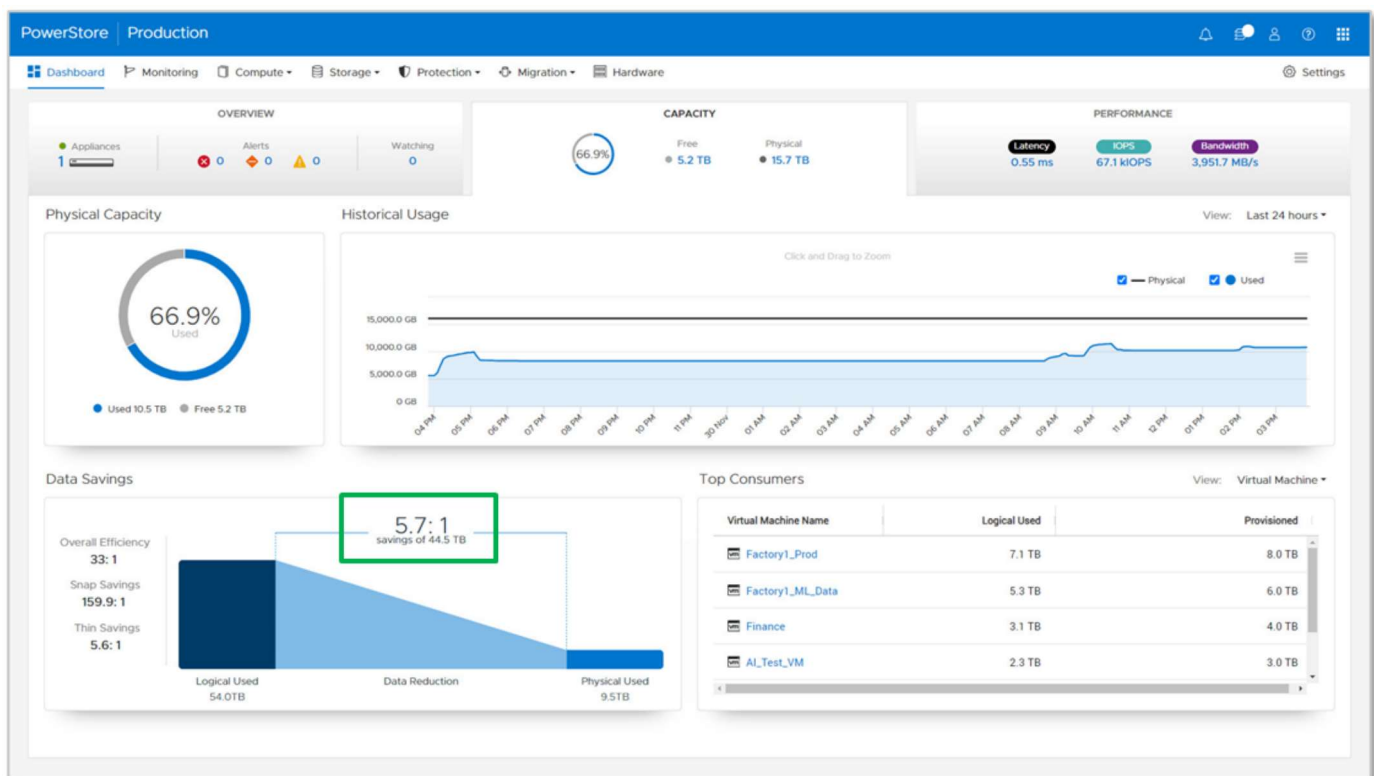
PowerStore | Production

Dashboard  Monitoring  Compute ▾  Storage ▾  Protection ▾  Migration ▾  Hardware  Settings

OVERVIEW
Appliances 1
Alerts 0 0 0
Watching 0

CAPACITY
66.9%
Free 5.2 TB
Physical 15.7 TB

PERFORMANCE
Latency 0.55 ms
IOPS 67.1 kIOPS
Bandwidth 3,951.7 MB/s

Physical Capacity
66.9%
Used
Used 10.5 TB  Free 5.2 TB

Historical Usage
View: Last 24 hours ▾
Click and Drag to Zoom
Physical  Used
15,000.0 GB
10,000.0 GB
5,000.0 GB
0 GB
04 PM 05 PM 06 PM 07 PM 08 PM 09 PM 10 PM 11 PM 30 Nov 01 AM 02 AM 03 AM 04 AM 05 AM 06 AM 07 AM 08 AM 09 AM 10 AM 11 AM 12 PM 01 PM 02 PM 03 PM

Data Savings
Overall Efficiency 33: 1
Snap Savings 159.9: 1
Thin Savings 5.6: 1
5.7: 1
savings of 44.5 TB
Logical Used 54.0TB
Data Reduction
Physical Used 9.5TB

Top Consumers
View: Virtual Machine ▾

| Virtual Machine Name | Logical Used | Provisioned |
|---|---|---|
| Factory1_Prod | 7.1 TB | 8.0 TB |
| Factory1_ML_Data | 5.3 TB | 6.0 TB |
| Finance | 3.1 TB | 4.0 TB |
| AI_Test_VM | 2.3 TB | 3.0 TB |